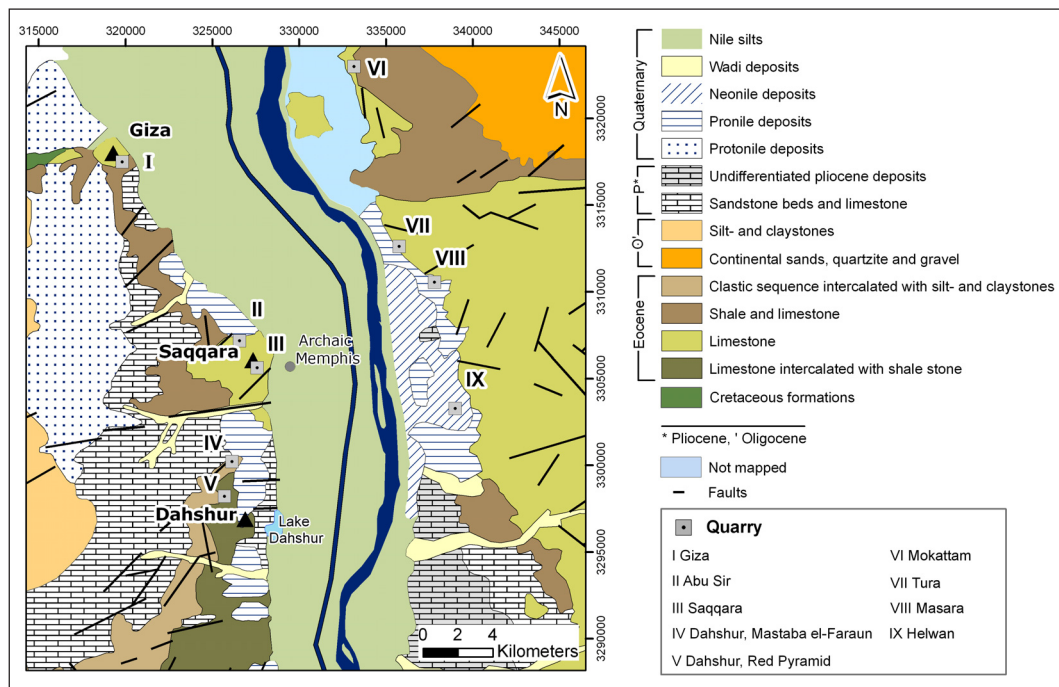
315000 320000 325000 330000 335000 340000 345000

3320000 3315000 3310000 3305000 3300000 3295000 3290000

N

Giza
I
VI
VII
VIII
II
III
Saqqara
Archaic Memphis
IX
IV
V
Dahshur
Lake Dahshur

0 2 4
Kilometers

Quaternary
Nile silts
Wadi deposits
Neonile deposits
Pronile deposits
Protonile deposits
P*
Undifferentiated pliocene deposits
Sandstone beds and limestone
O'
Silt- and claystones
Continental sands, quartzite and gravel
Eocene
Clastic sequence intercalated with silt- and claystones
Shale and limestone
Limestone
Limestone intercalated with shale stone
Cretaceous formations

* Pliocene, ' Oligocene

Not mapped
Faults

Quarry
I Giza
II Abu Sir
III Saqqara
IV Dahshur, Mastaba el-Faraun
V Dahshur, Red Pyramid
VI Mokattam
VII Tura
VIII Masara
IX Helwan